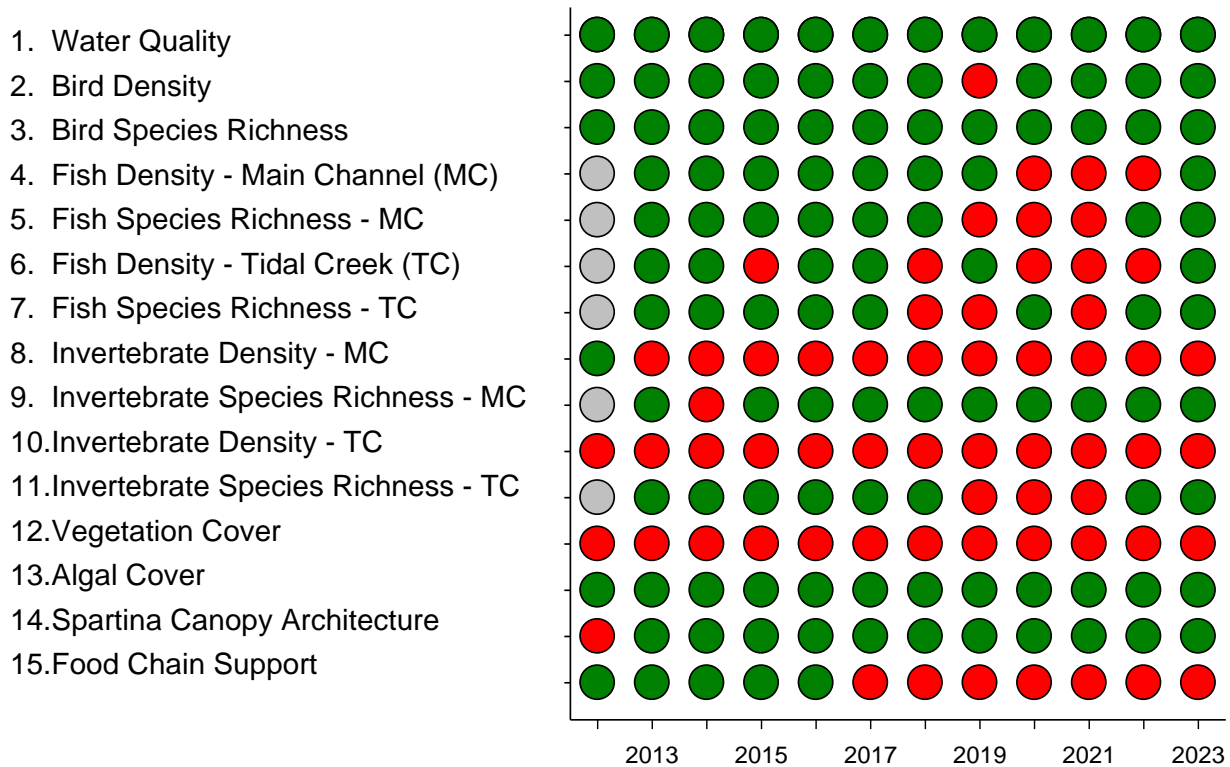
1. Water Quality
2. Bird Density
3. Bird Species Richness
4. Fish Density - Main Channel (MC)
5. Fish Species Richness - MC
6. Fish Density - Tidal Creek (TC)
7. Fish Species Richness - TC
8. Invertebrate Density - MC
9. Invertebrate Species Richness - MC
10.Invertebrate Density - TC
11.Invertebrate Species Richness - TC
12.Vegetation Cover
13.Algal Cover
14.Spartina Canopy Architecture
15.Food Chain Support

2013 2015 2017 2019 2021 2023